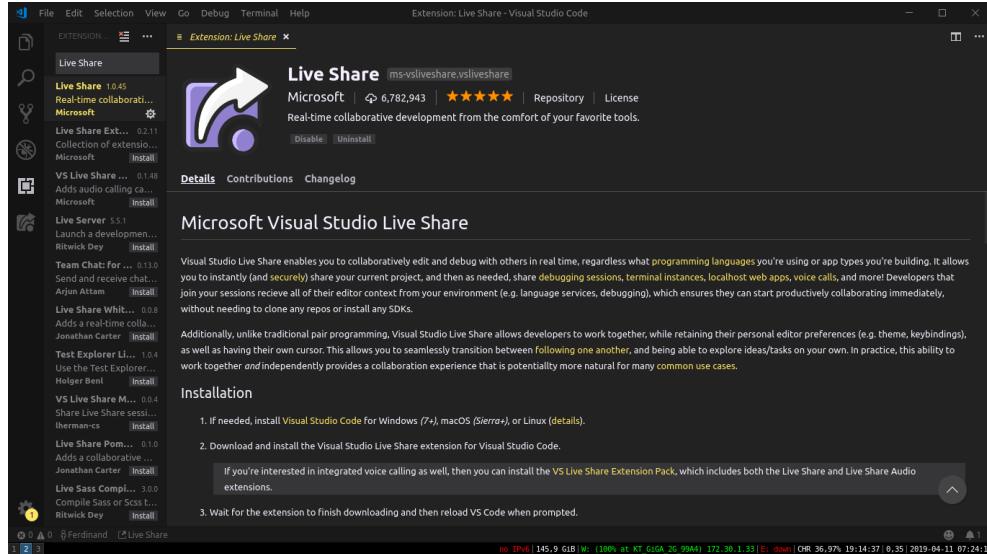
File Edit Selection View Go Debug Terminal Help Extension: Live Share - Visual Studio Code

EXTENSION... ...

Live Share

Live Share 1.0.45
Real-time collaborati...
Microsoft

Live Share Ext... 0.2.11
Collection of extensio...
Microsoft Install

VS Live Share ... 0.1.48
Adds audio calling ca...
Microsoft Install

Live Server 5.5.1
Launch a developmen...
Ritwick Dey Install

Team Chat: For ... 0.13.0
Send and receive chat...
Arjun Attam Install

Live Share Whit... 0.0.8
Adds a real-time colla...
Jonathan Carter Install

Test Explorer Li... 1.0.4
Use the Test Explorer...
Holger Benl Install

VS Live Share M... 0.0.4
Share Live Share sessi...
lherman-cs Install

Live Share Pom... 0.1.0
Adds a collaborative ...
Jonathan Carter Install

Live Sass Compi... 3.0.0
Compile Sass or Scss t...
Ritwick Dey Install

Extension: Live Share ×

Live Share ms-vsliveshare.vsliveshare
Microsoft | 6,782,943 ★★★★★ | Repository | License
Real-time collaborative development from the comfort of your favorite tools.
Disable Uninstall

Details Contributions Changelog

Microsoft Visual Studio Live Share

Visual Studio Live Share enables you to collaboratively edit and debug with others in real time, regardless what programming languages you're using or app types you're building. It allows you to instantly (and securely) share your current project, and then as needed, share debugging sessions, terminal instances, localhost web apps, voice calls, and more! Developers that join your sessions recieve all of their editor context from your environment (e.g. language services, debugging), which ensures they can start productively collaborating immediately, without needing to clone any repos or install any SDKs.

Additionally, unlike traditional pair programming, Visual Studio Live Share allows developers to work together, while retaining their personal editor preferences (e.g. theme, keybindings), as well as having their own cursor. This allows you to seamlessly transition between following one another, and being able to explore ideas/tasks on your own. In practice, this ability to work together and independently provides a collaboration experience that is potentiallty more natural for many common use cases.

Installation

1. If needed, install Visual Studio Code for Windows (7+), macOS (Sierra+), or Linux (details).

2. Download and install the Visual Studio Live Share extension for Visual Studio Code.

If you're interested in integrated voice calling as well, then you can install the VS Live Share Extension Pack, which includes both the Live Share and Live Share Audio extensions.

3. Wait for the extension to finish downloading and then reload VS Code when prompted.

⊗ 0 ⚠ 0 Ferdinand Live Share 1

1 2 3 no IPv6 | 145.9 GiB | W: (100% at KT GiGA 2G 99A4) 172.30.1.33 | E: down | CHR 36,97% 19:14:37 | 0,35 | 2019-04-11 07:24:1